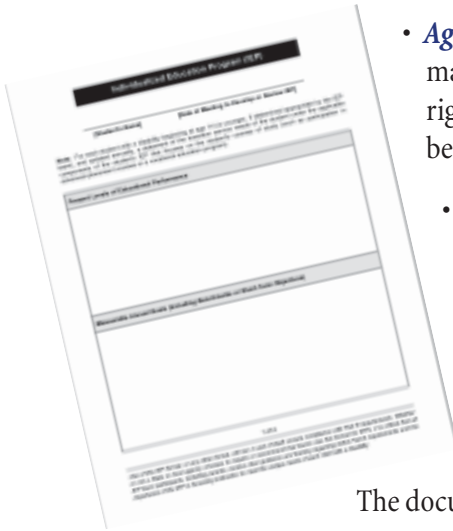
Individualized Education Program (IEP)

(Student's Name)

(Date of Meeting to Develop or Review IEP)

Present Levels of Educational Performance

Measurable Annual Goals (Including Benchmarks or Short-Term Objectives)

• Ag
ma
rig
be

•

The docu